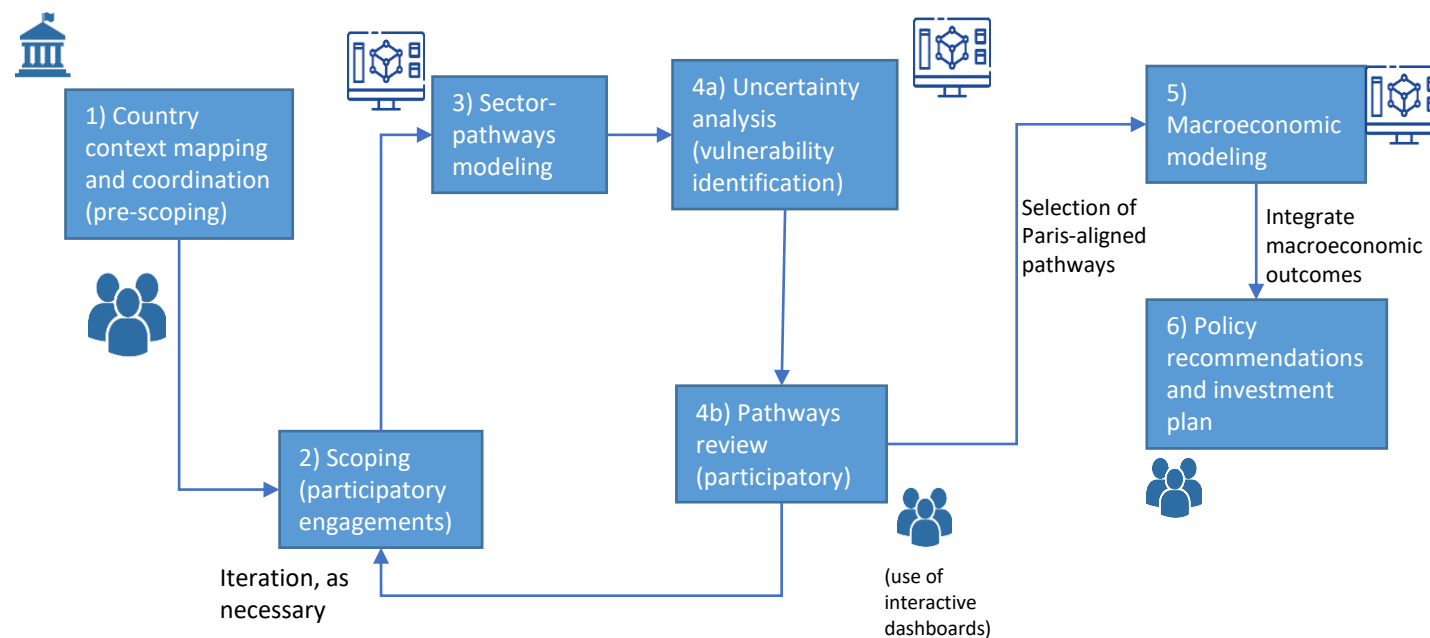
1) Country context mapping and coordination (pre-scoping)

2) Scoping (participatory engagements)

Iteration, as necessary

3) Sector-pathways modeling

4a) Uncertainty analysis (vulnerability identification)

4b) Pathways review (participatory)

(use of interactive dashboards)

Selection of Paris-aligned pathways

5) Macroeconomic modeling

Integrate macroeconomic outcomes

6) Policy recommendations and investment plan